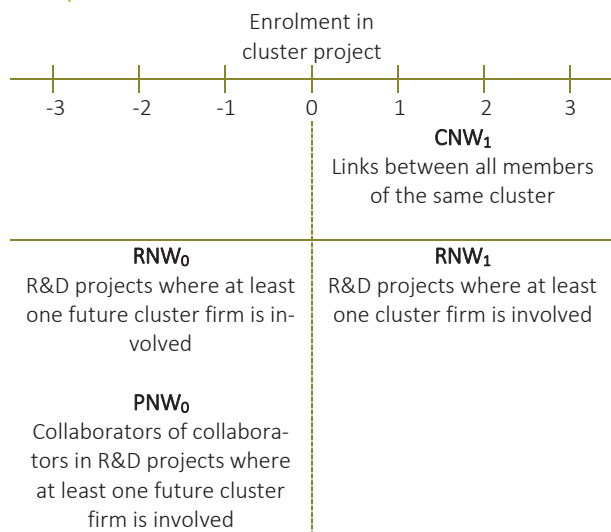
Enrolment in cluster project

-3 -2 -1 0 1 2 3

$CNW_1$
Links between all members of the same cluster

$RNW_0$
R&D projects where at least one future cluster firm is involved

$RNW_1$
R&D projects where at least one cluster firm is involved

$PNW_0$
Collaborators of collaborators in R&D projects where at least one future cluster firm is involved